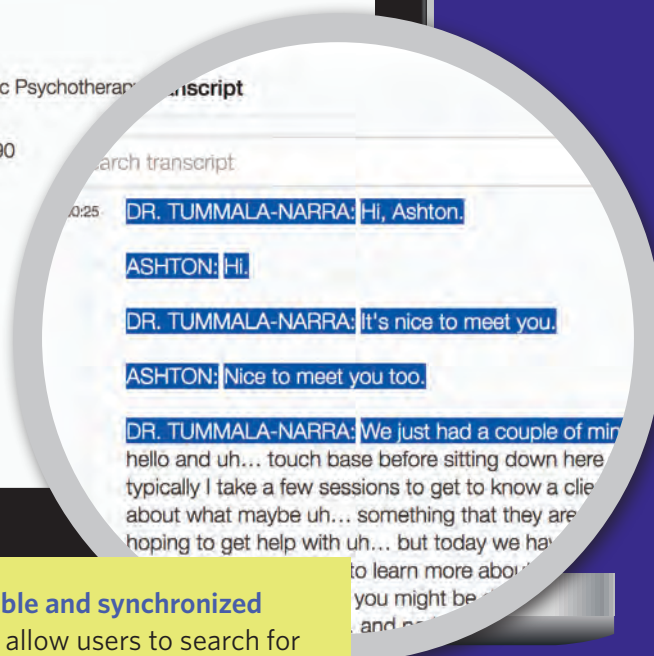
c Psychotheran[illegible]nscript

90

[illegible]arch transcript

0:25 DR. TUMMALA-NARRA: Hi, Ashton.

ASHTON: Hi.

DR. TUMMALA-NARRA: It's nice to meet you.

ASHTON: Nice to meet you too.

DR. TUMMALA-NARRA: We just had a couple of min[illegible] hello and uh... touch base before sitting down here typically I take a few sessions to get to know a clie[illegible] about what maybe uh... something that they are hoping to get help with uh... but today we hav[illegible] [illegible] to learn more abou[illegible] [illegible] you might be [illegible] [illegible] and n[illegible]

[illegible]ble and synchronized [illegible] allow users to search for